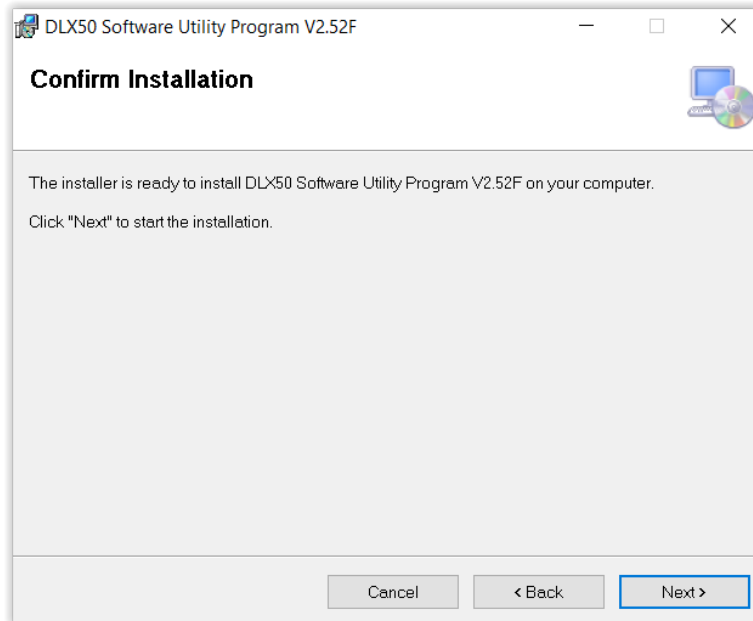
DLX50 Software Utility Program V2.52F

Confirm Installation

The installer is ready to install DLX50 Software Utility Program V2.52F on your computer.

Click "Next" to start the installation.

Cancel
< Back
Next >